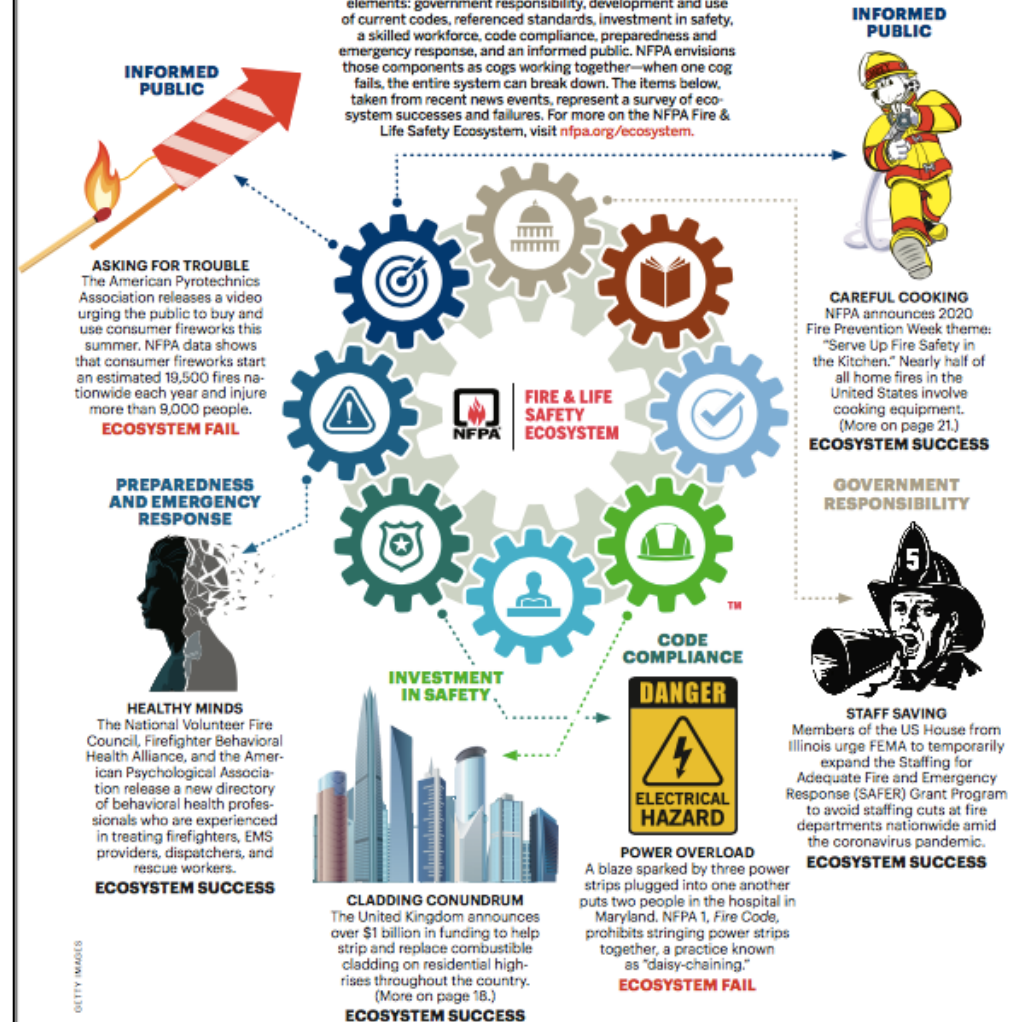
elements: government responsibility, development and use of current codes, referenced standards, investment in safety, a skilled workforce, code compliance, preparedness and emergency response, and an informed public. NFPA envisions those components as cogs working together—when one cog fails, the entire system can break down. The items below, taken from recent news events, represent a survey of ecosystem successes and failures. For more on the NFPA Fire & Life Safety Ecosystem, visit nfpa.org/ecosystem.

INFORMED PUBLIC

ASKING FOR TROUBLE
The American Pyrotechnics Association releases a video urging the public to buy and use consumer fireworks this summer. NFPA data shows that consumer fireworks start an estimated 19,500 fires nationwide each year and injure more than 9,000 people.
ECOSYSTEM FAIL

INFORMED PUBLIC

CAREFUL COOKING
NFPA announces 2020 Fire Prevention Week theme: "Serve Up Fire Safety in the Kitchen." Nearly half of all home fires in the United States involve cooking equipment. (More on page 21.)
ECOSYSTEM SUCCESS

NFPA
FIRE & LIFE SAFETY ECOSYSTEM
TM

PREPAREDNESS AND EMERGENCY RESPONSE

HEALTHY MINDS
The National Volunteer Fire Council, Firefighter Behavioral Health Alliance, and the American Psychological Association release a new directory of behavioral health professionals who are experienced in treating firefighters, EMS providers, dispatchers, and rescue workers.
ECOSYSTEM SUCCESS

GOVERNMENT RESPONSIBILITY

5

STAFF SAVING
Members of the US House from Illinois urge FEMA to temporarily expand the Staffing for Adequate Fire and Emergency Response (SAFER) Grant Program to avoid staffing cuts at fire departments nationwide amid the coronavirus pandemic.
ECOSYSTEM SUCCESS

INVESTMENT IN SAFETY

CLADDING CONUNDRUM
The United Kingdom announces over $1 billion in funding to help strip and replace combustible cladding on residential high-rises throughout the country. (More on page 18.)
ECOSYSTEM SUCCESS

CODE COMPLIANCE

DANGER
ELECTRICAL HAZARD

POWER OVERLOAD
A blaze sparked by three power strips plugged into one another puts two people in the hospital in Maryland. NFPA 1, Fire Code, prohibits stringing power strips together, a practice known as "daisy-chaining."
ECOSYSTEM FAIL

GETTY IMAGES